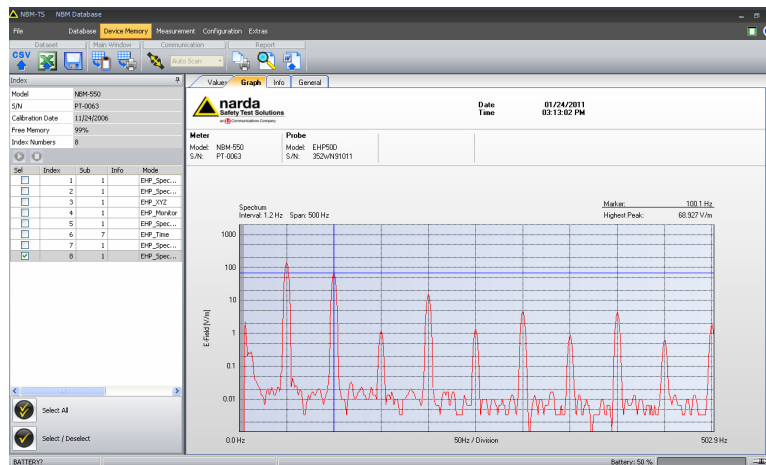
NBM-TS NBM Database

File Database Device Memory Measurement Configuration Extras

Dataset Main Window Communication Report

CSV

Auto Scan

Index

| Model | NBM-550 |
|---|---|
| S/N | PT-0063 |
| Calibration Date | 11/24/2006 |
| Free Memory | 99% |
| Index Numbers | 8 |

| Sel | Index | Sub | Info | Mode |
|---|---|---|---|---|
| | 1 | 1 | | EHP_Spec... |
| | 2 | 1 | | EHP_Spec... |
| | 3 | 1 | | EHP_XYZ |
| | 4 | 1 | | EHP_Monitor |
| | 5 | 1 | | EHP_Spec... |
| | 6 | 7 | | EHP_Time |
| | 7 | 1 | | EHP_Spec... |
| ☑ | 8 | 1 | | EHP_Spec... |

Select All

Select / Deselect

Values Graph Info General

narda Safety Test Solutions
an Communications Company

Date 01/24/2011
Time 03:13:02 PM

Meter
Model: NBM-550
S/N: PT-0063

Probe
Model: EHP50D
S/N: 352WN91011

Spectrum
Interval: 1.2 Hz Span: 500 Hz

Marker: 100.1 Hz
Highest Peak: 68.927 V/m

1000
100
10
1
0.1
0.01

E-Field [V/m]

0.0 Hz 50Hz / Division 502.9 Hz

BATTERY? Battery: 50 %